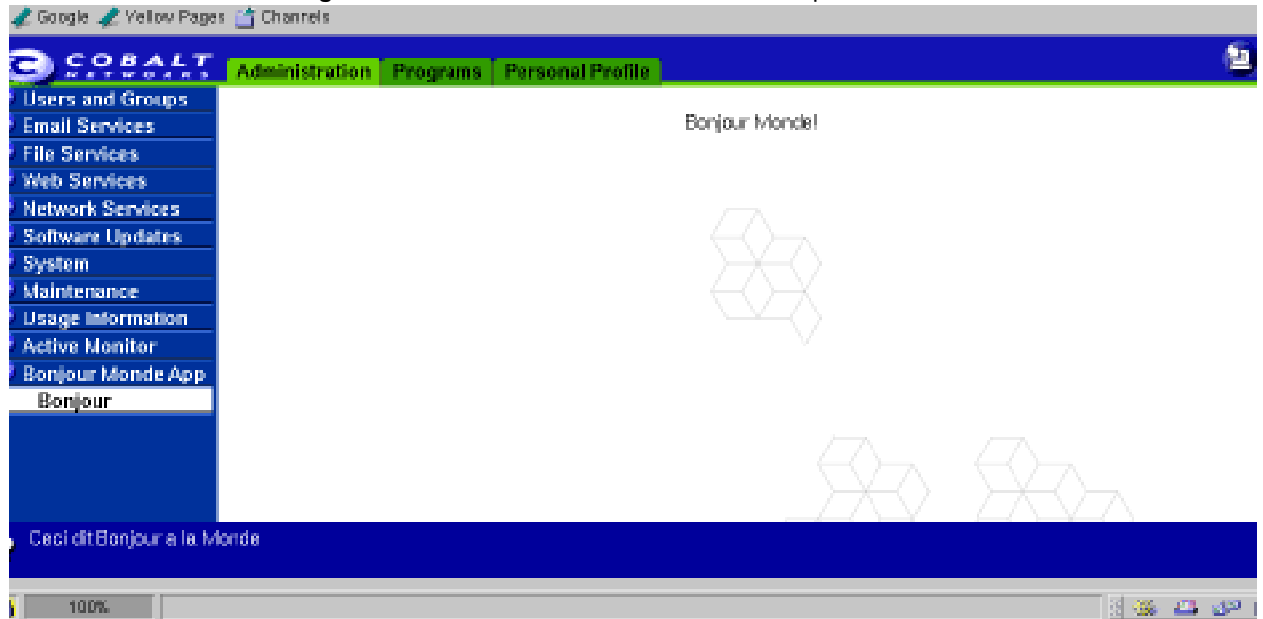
Google Yellow Pages Channels

COBALT NETWORKS

Administration Programs Personal Profile

Users and Groups
Email Services
File Services
Web Services
Network Services
Software Updates
System
Maintenance
Usage Information
Active Monitor
Bonjour Monde App
Bonjour

Bonjour Monde!

Ceci dit Bonjour a la Monde

100%